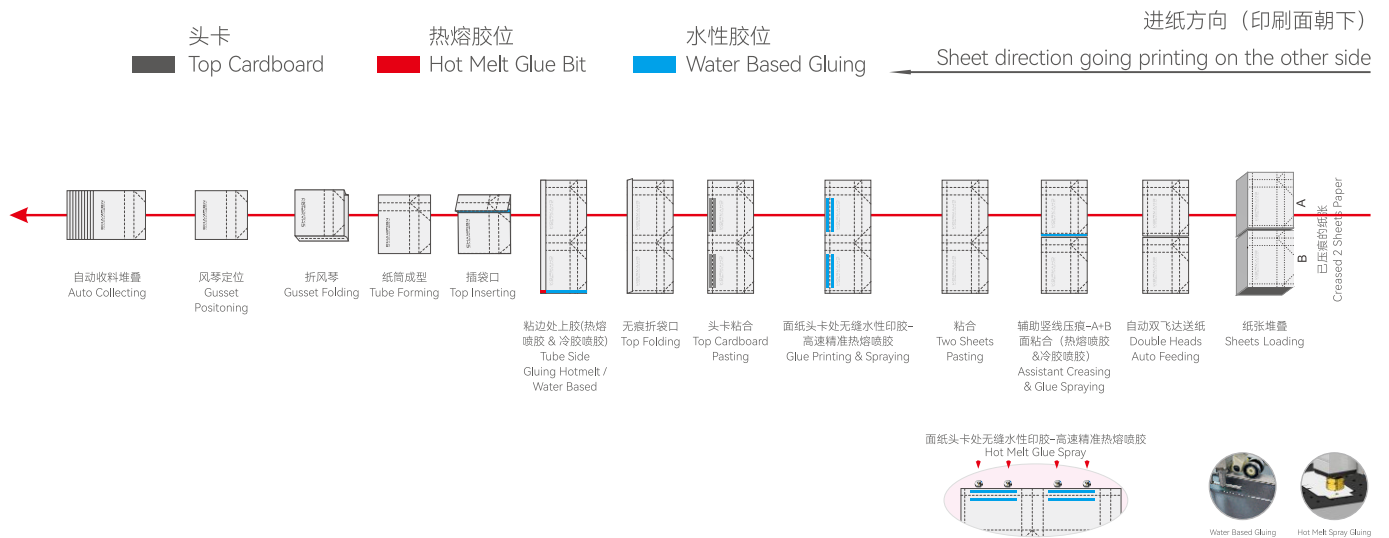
头卡
Top Cardboard

热熔胶位
Hot Melt Glue Bit

水性胶位
Water Based Gluing

进纸方向（印刷面朝下）
Sheet direction going printing on the other side

自动收料堆叠
Auto Collecting

风琴定位
Gusset Positoning

折风琴
Gusset Folding

纸筒成型
Tube Forming

插袋口
Top Inserting

粘边处上胶(热熔喷胶 & 冷胶喷胶)
Tube Side Gluing Hotmelt / Water Based

无痕折袋口
Top Folding

头卡粘合
Top Cardboard Pasting

面纸头卡处无缝水性印胶-高速精准热熔喷胶
Glue Printing & Spraying

粘合
Two Sheets Pasting

辅助竖线压痕-A+B面粘合（热熔喷胶&冷胶喷胶）
Assistant Creasing & Glue Spraying

自动双飞达送纸
Double Heads Auto Feeding

纸张堆叠
Sheets Loading

A
B
已压痕的纸张
Creased 2 Sheets Paper

面纸头卡处无缝水性印胶-高速精准热熔喷胶
Hot Melt Glue Spray

Water Based Gluing

Hot Melt Spray Gluing